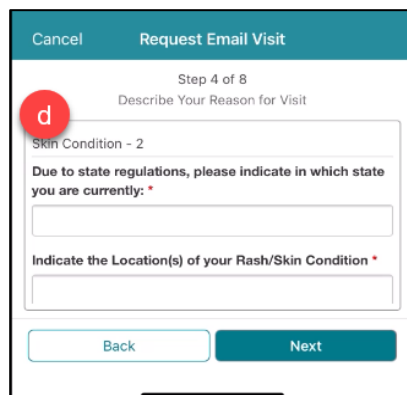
Cancel Request Email Visit

Step 4 of 8
Describe Your Reason for Visit

d

Skin Condition - 2

Due to state regulations, please indicate in which state you are currently: *

Indicate the Location(s) of your Rash/Skin Condition *

Back Next